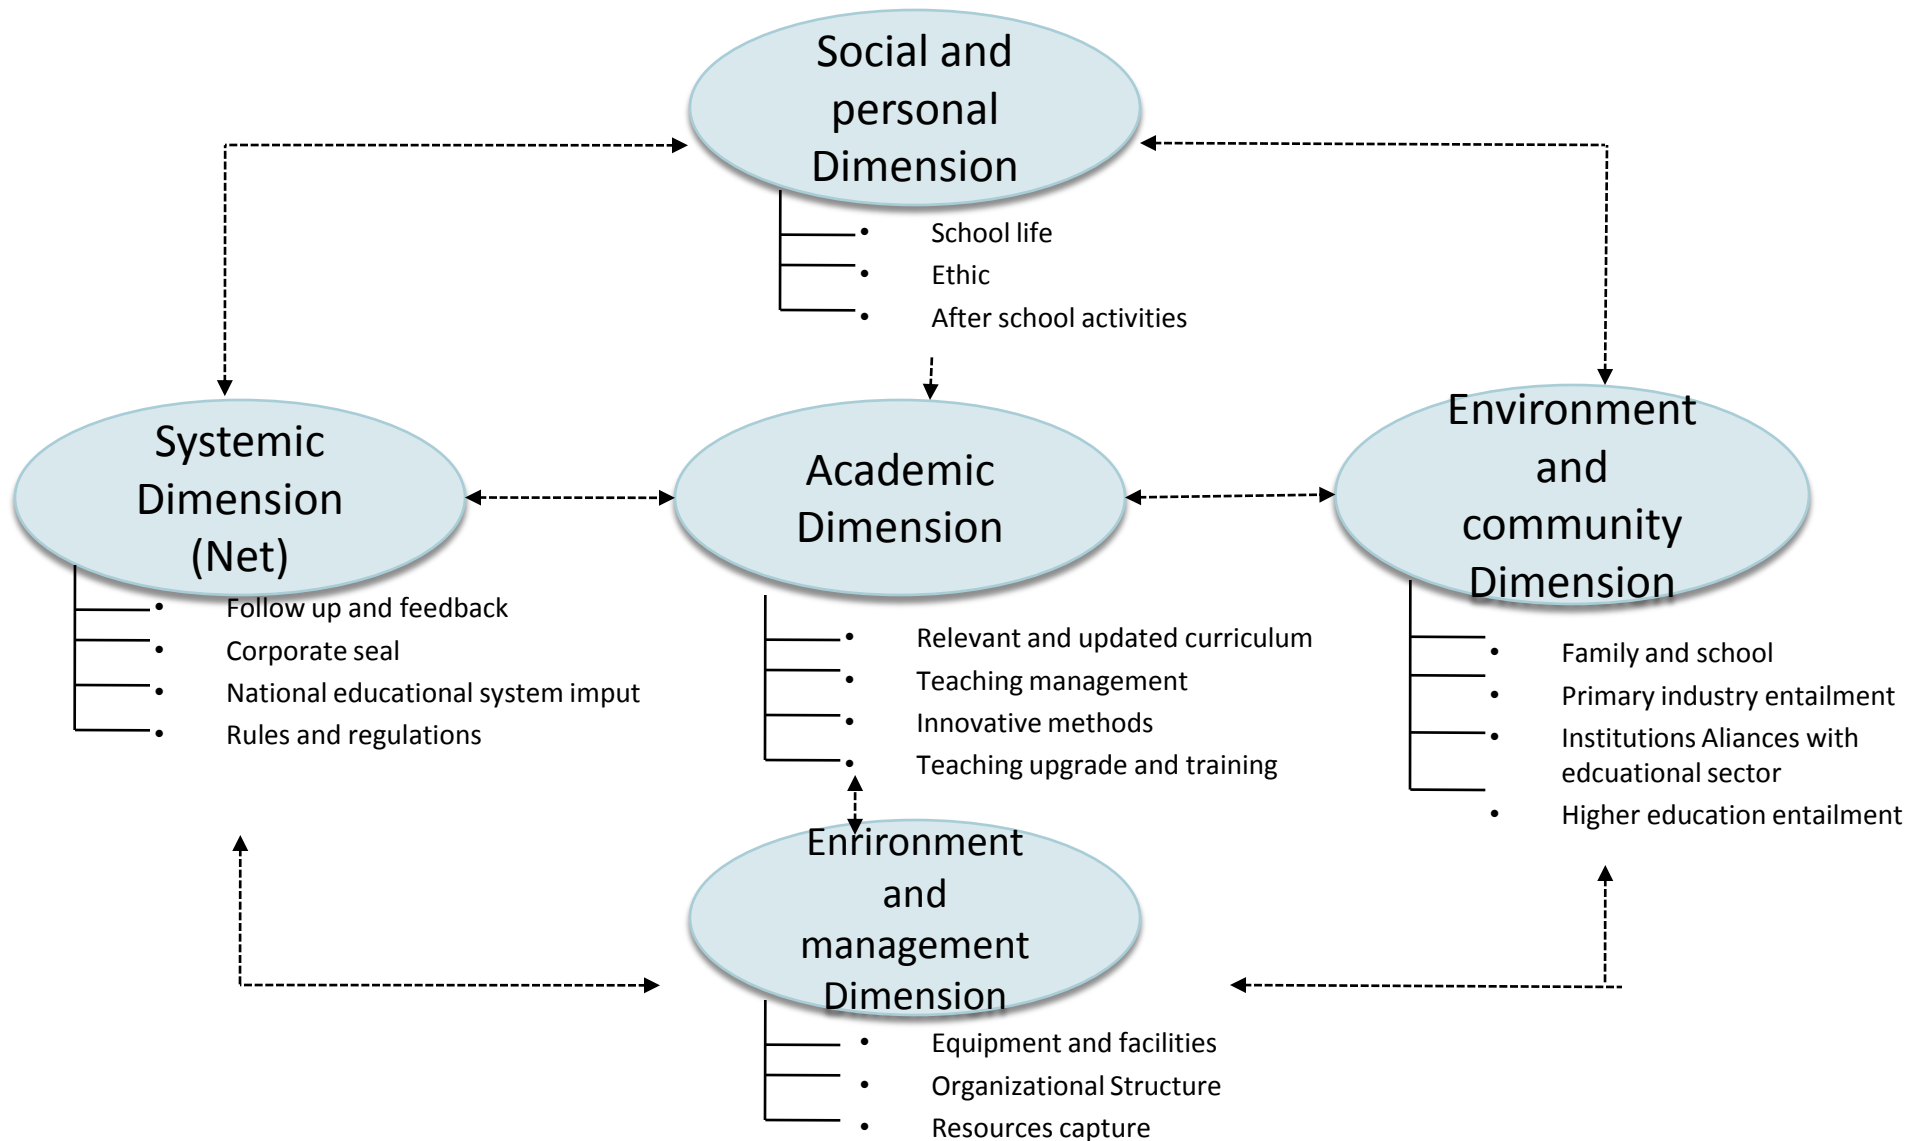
Social and personal Dimension

- School life
- Ethic
- After school activities

Systemic Dimension (Net)

- Follow up and feedback
- Corporate seal
- National educational system imput
- Rules and regulations

Academic Dimension

- Relevant and updated curriculum
- Teaching management
- Innovative methods
- Teaching upgrade and training

Environment and community Dimension

- Family and school
- Primary industry entailment
- Institutions Aliances with edcuational sector
- Higher education entailment

Enrironment and management Dimension

- Equipment and facilities
- Organizational Structure
- Resources capture